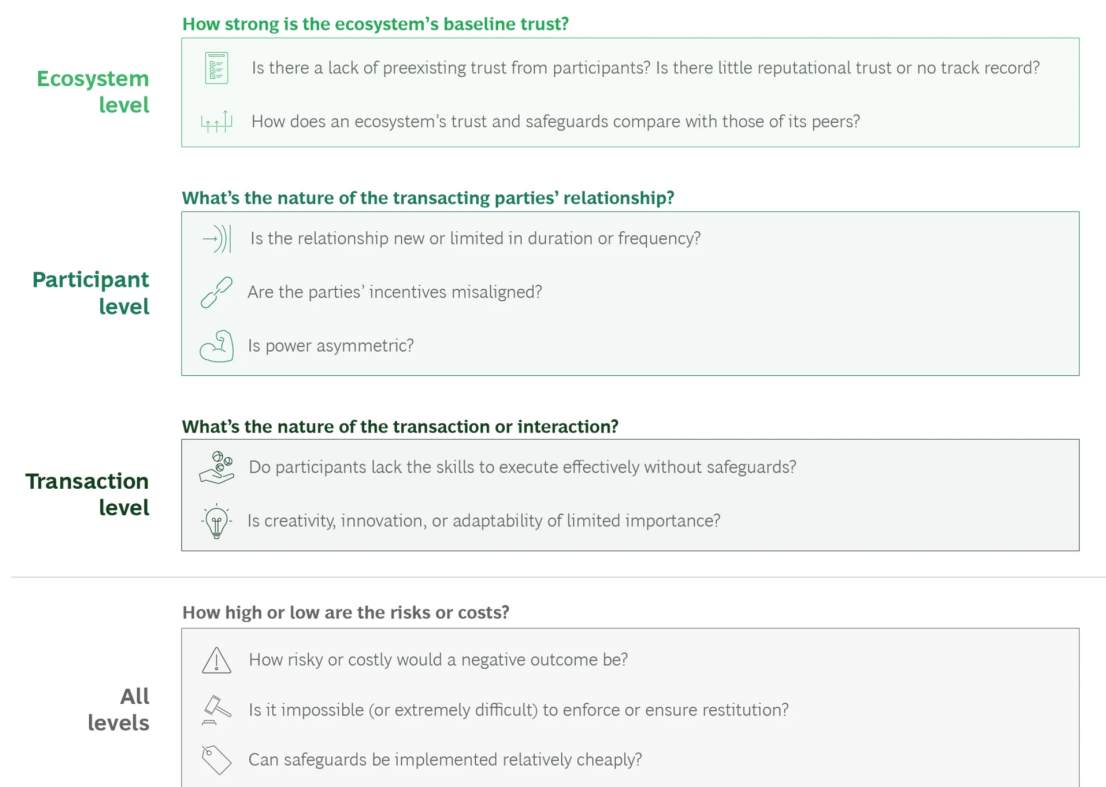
Ecosystem level

How strong is the ecosystem's baseline trust?

Is there a lack of preexisting trust from participants? Is there little reputational trust or no track record?

How does an ecosystem's trust and safeguards compare with those of its peers?

Participant level

What's the nature of the transacting parties' relationship?

Is the relationship new or limited in duration or frequency?

Are the parties' incentives misaligned?

Is power asymmetric?

Transaction level

What's the nature of the transaction or interaction?

Do participants lack the skills to execute effectively without safeguards?

Is creativity, innovation, or adaptability of limited importance?

All levels

How high or low are the risks or costs?

How risky or costly would a negative outcome be?

Is it impossible (or extremely difficult) to enforce or ensure restitution?

Can safeguards be implemented relatively cheaply?